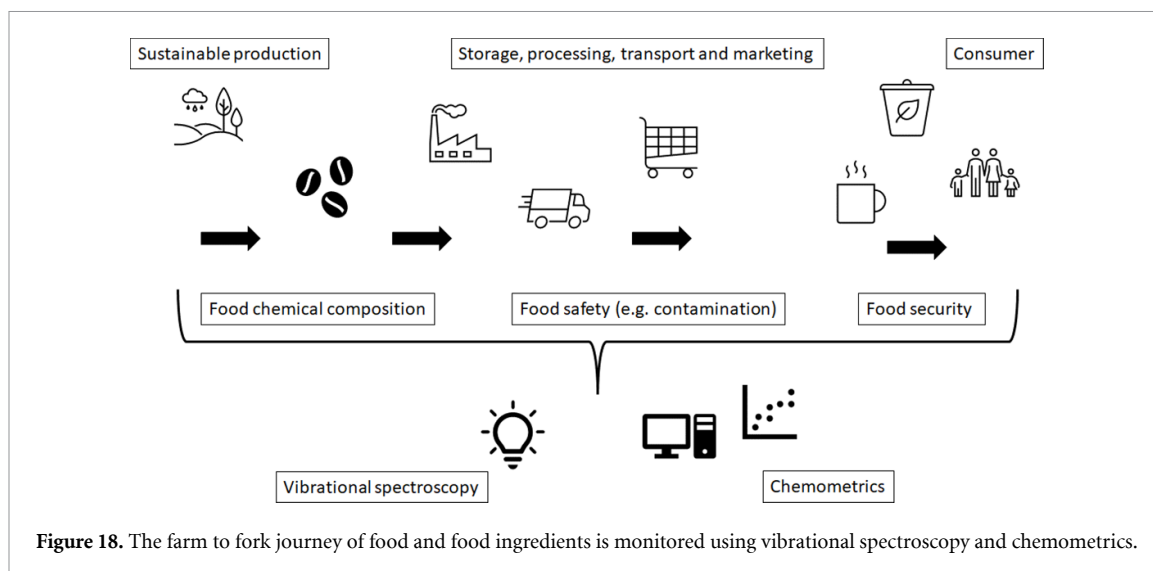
Sustainable production

Storage, processing, transport and marketing

Consumer

Food chemical composition

Food safety (e.g. contamination)

Food security

Vibrational spectroscopy

Chemometrics

**Figure 18.** The farm to fork journey of food and food ingredients is monitored using vibrational spectroscopy and chemometrics.